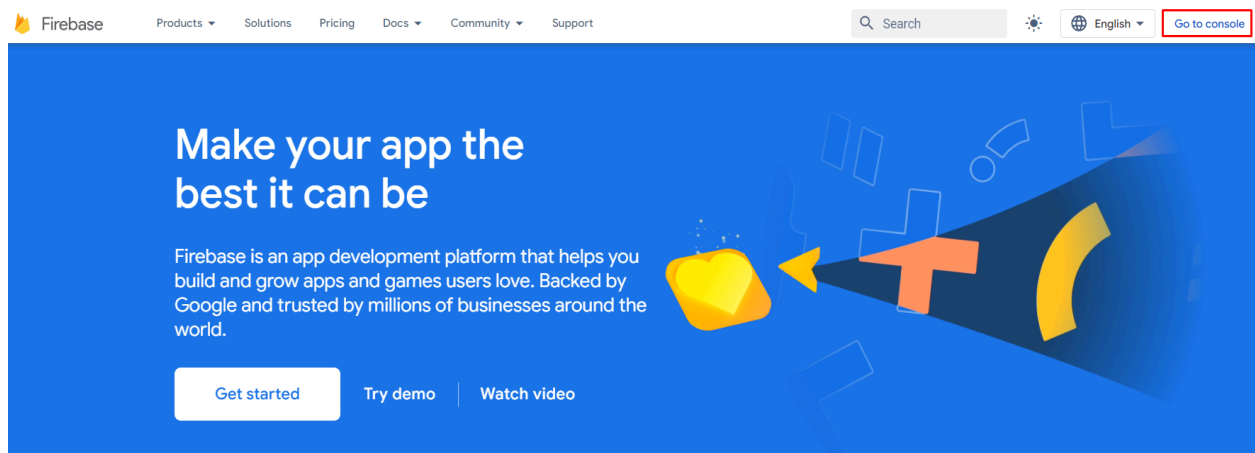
Firebase Products Solutions Pricing Docs Community Support Search English Go to console

Make your app the best it can be

Firebase is an app development platform that helps you build and grow apps and games users love. Backed by Google and trusted by millions of businesses around the world.

Get started Try demo Watch video